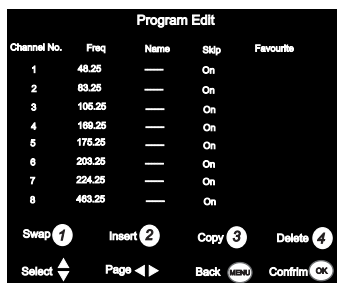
Program Edit

| Channel No. | Freq | Name | Skip | Favourite |
|---|---|---|---|---|
| 1 | 48.25 | — | On | |
| 2 | 83.25 | — | On | |
| 3 | 105.25 | — | On | |
| 4 | 169.25 | — | On | |
| 5 | 175.25 | — | On | |
| 6 | 203.25 | — | On | |
| 7 | 224.25 | — | On | |
| 8 | 463.25 | — | On | |

Swap 1 Insert 2 Copy 3 Delete 4

Select Page Back MENU Confirm OK